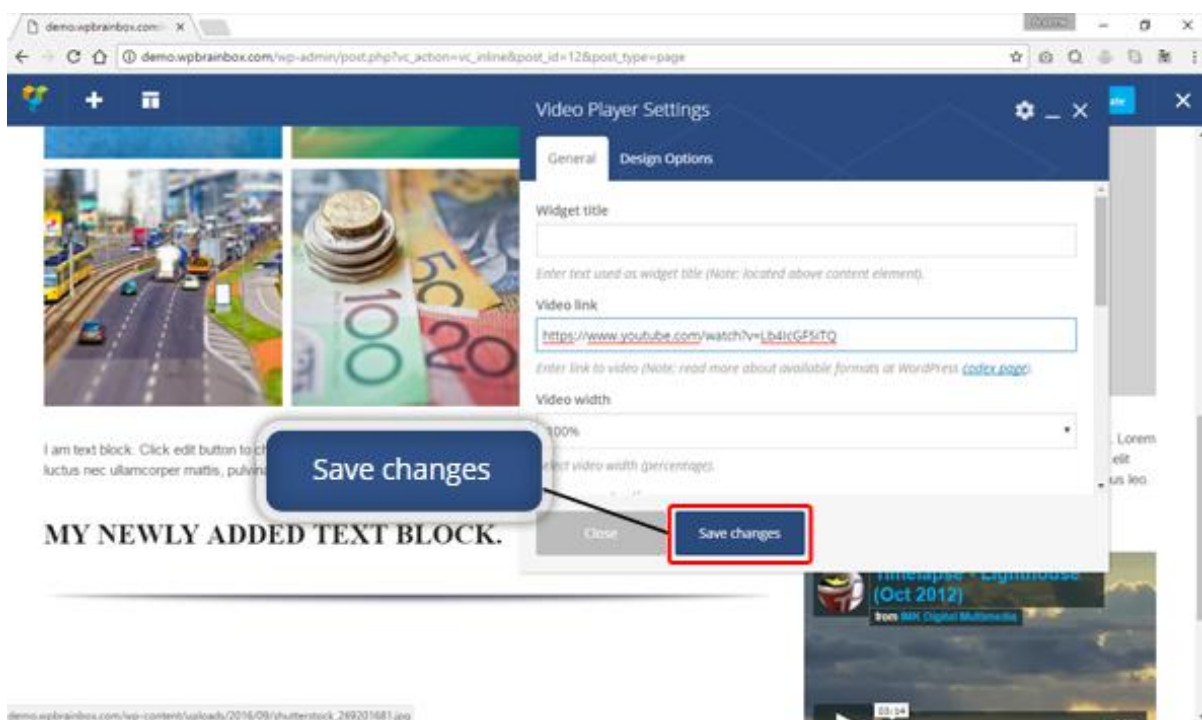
demo.wpbrainbox.com/ ×

demo.wpbrainbox.com/wp-admin/post.php?vc_action=vc_inline&post_id=12&post_type=page

Video Player Settings

General Design Options

Widget title

Enter text used as widget title (Note: located above content element).

Video link

https://www.youtube.com/watch?v=Lb4IcGF5iTQ

Enter link to video (Note: read more about available formats at WordPress codex page).

Video width

100%

elect video width (percentage).

I am text block. Click edit button to ch luctus nec ullamcorper mattis, pulvina

Lorem elit us leo

Save changes

MY NEWLY ADDED TEXT BLOCK.

Close

Save changes

(Oct 2012)

from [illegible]

03:14

demo.wpbrainbox.com/wp-content/uploads/2016/09/shutterstock_269201681.jpg